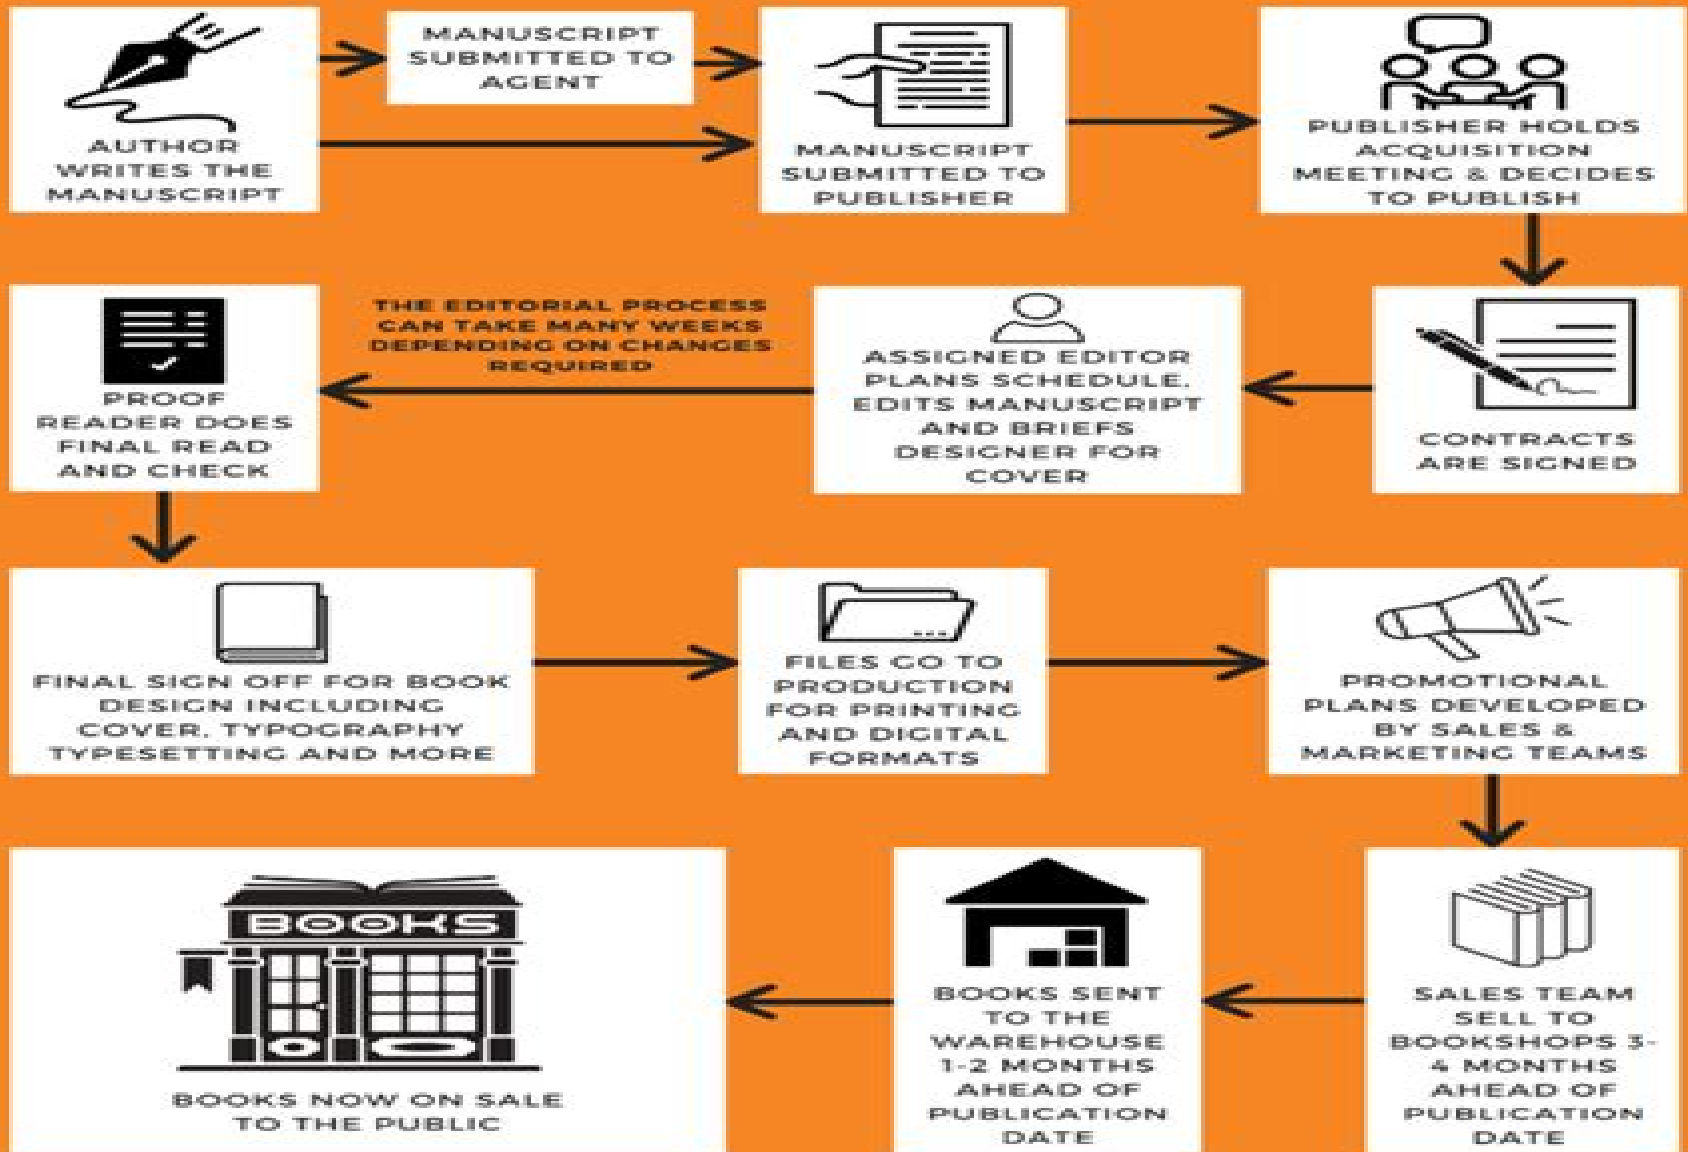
AUTHOR WRITES THE MANUSCRIPT

MANUSCRIPT SUBMITTED TO AGENT

MANUSCRIPT SUBMITTED TO PUBLISHER

PUBLISHER HOLDS ACQUISITION MEETING & DECIDES TO PUBLISH

CONTRACTS ARE SIGNED

ASSIGNED EDITOR PLANS SCHEDULE, EDITS MANUSCRIPT AND BRIEFS DESIGNER FOR COVER

THE EDITORIAL PROCESS CAN TAKE MANY WEEKS DEPENDING ON CHANGES REQUIRED

PROOF READER DOES FINAL READ AND CHECK

FINAL SIGN OFF FOR BOOK DESIGN INCLUDING COVER, TYPOGRAPHY TYPESETTING AND MORE

FILES GO TO PRODUCTION FOR PRINTING AND DIGITAL FORMATS

PROMOTIONAL PLANS DEVELOPED BY SALES & MARKETING TEAMS

SALES TEAM SELL TO BOOKSHOPS 3-4 MONTHS AHEAD OF PUBLICATION DATE

BOOKS SENT TO THE WAREHOUSE 1-2 MONTHS AHEAD OF PUBLICATION DATE

BOOKS

BOOKS NOW ON SALE TO THE PUBLIC